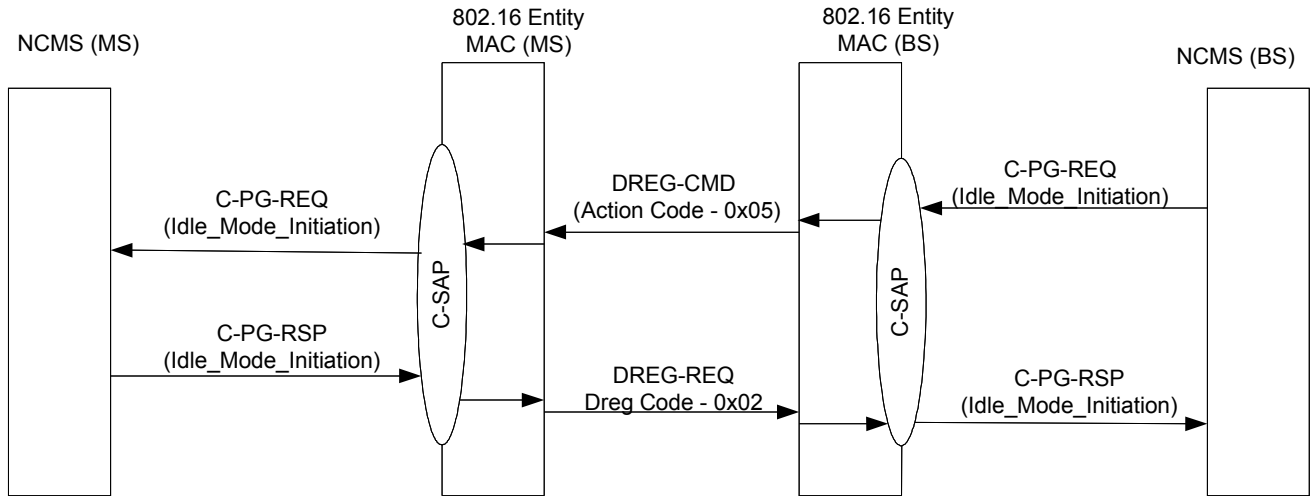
NCMS (MS)

802.16 Entity MAC (MS)

802.16 Entity MAC (BS)

NCMS (BS)

C-PG-REQ (Idle_Mode_Initiation)

DREG-CMD (Action Code - 0x05)

C-PG-REQ (Idle_Mode_Initiation)

C-SAP

C-SAP

C-PG-RSP (Idle_Mode_Initiation)

DREG-REQ Dreg Code - 0x02

C-PG-RSP (Idle_Mode_Initiation)